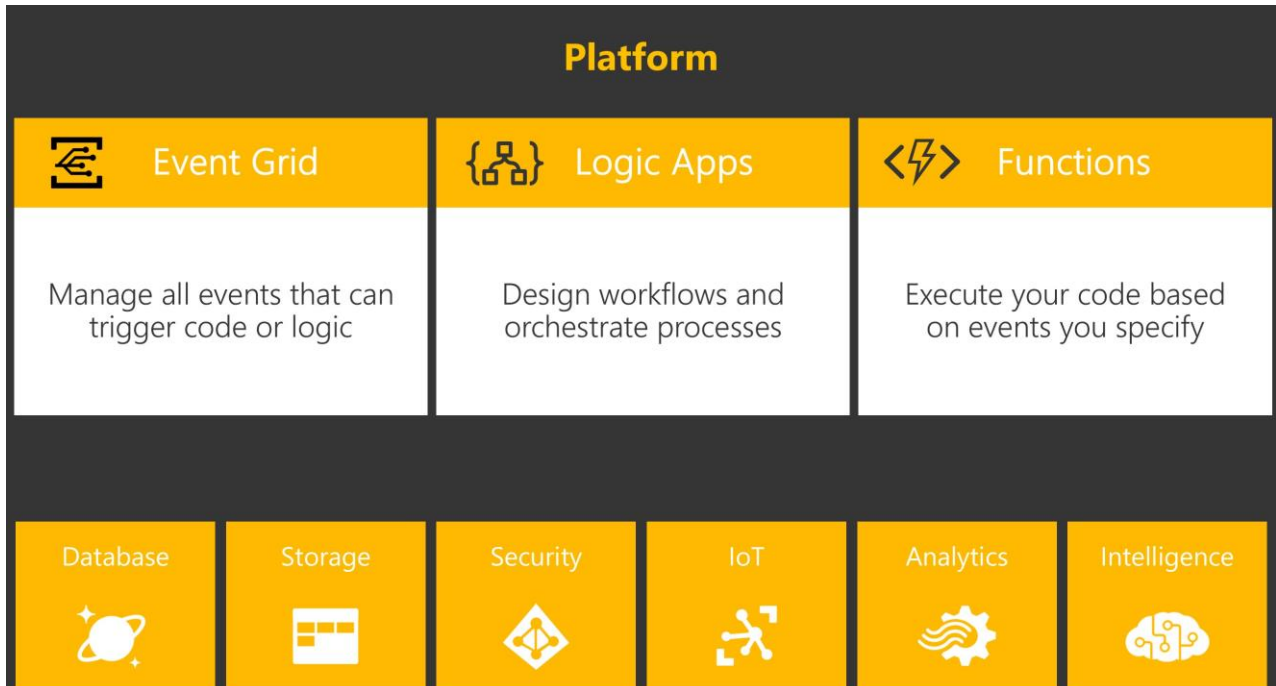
Platform

Event Grid

Manage all events that can trigger code or logic

Logic Apps

Design workflows and orchestrate processes

Functions

Execute your code based on events you specify

Database

Storage

Security

IoT

Analytics

Intelligence